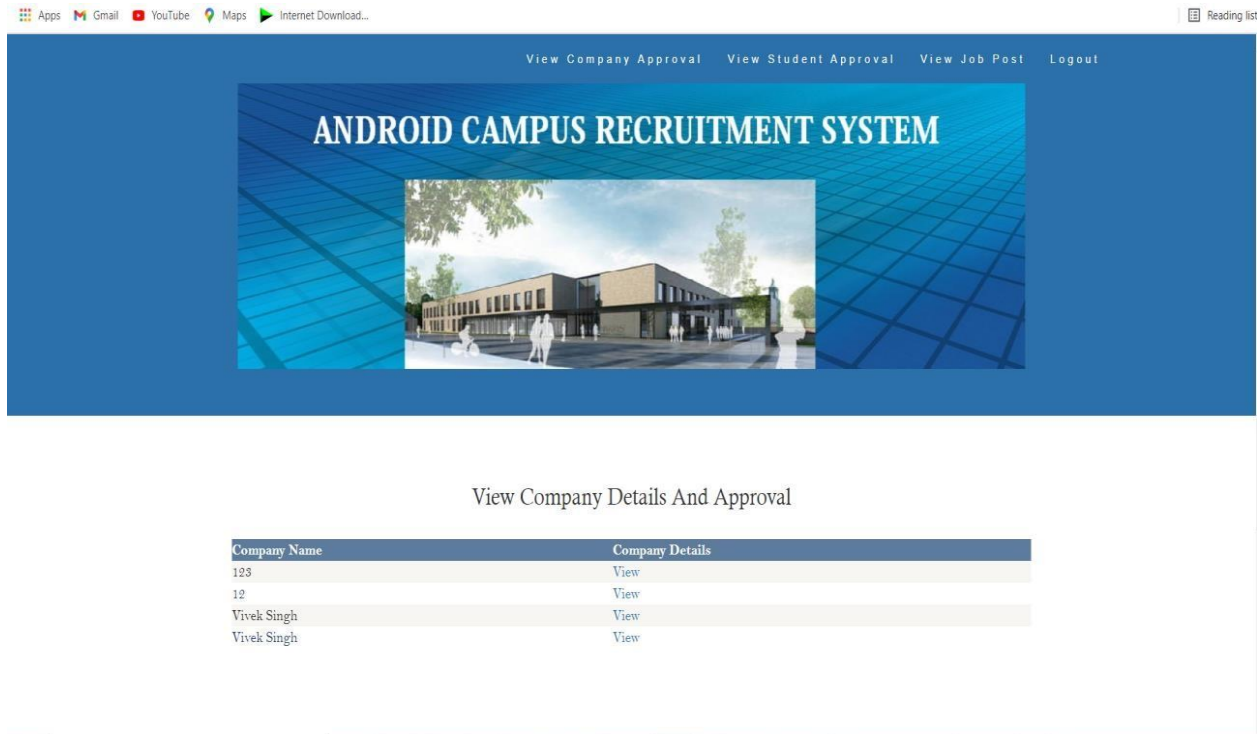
Apps Gmail YouTube Maps Internet Download...

Reading list

View Company Approval View Student Approval View Job Post Logout

ANDROID CAMPUS RECRUITMENT SYSTEM

View Company Details And Approval

| Company Name | Company Details |
|---|---|
| 123 | View |
| 12 | View |
| Vivek Singh | View |
| Vivek Singh | View |